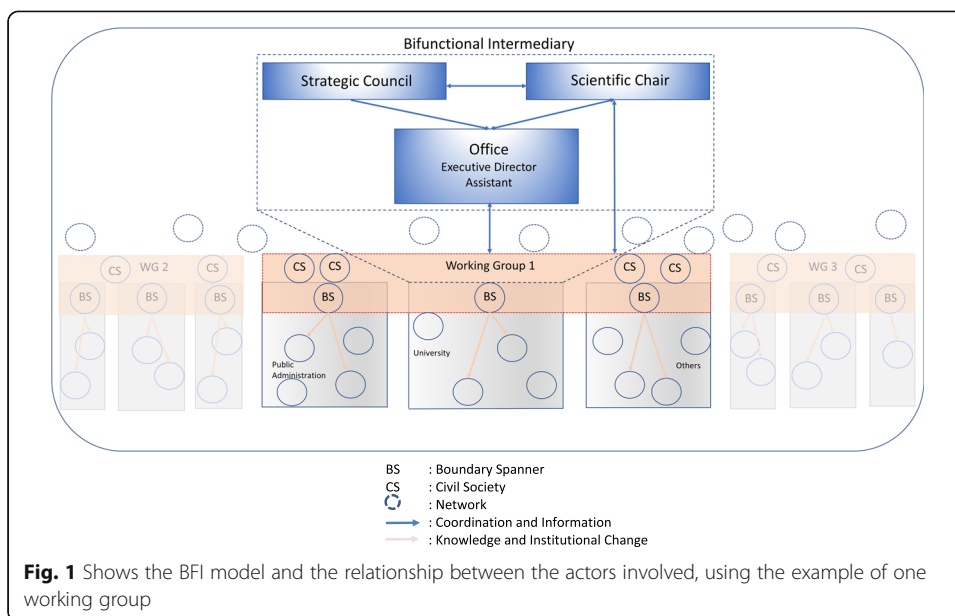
Bifunctional Intermediary

Strategic Council

Scientific Chair

Office
Executive Director
Assistant

CS WG 2 CS

BS BS BS

CS CS Working Group 1 CS CS

BS BS BS

Public Administration

University

Others

CS WG 3 CS

BS BS BS

BS : Boundary Spanner
CS : Civil Society
: Network
: Coordination and Information
: Knowledge and Institutional Change

**Fig. 1** Shows the BFI model and the relationship between the actors involved, using the example of one working group